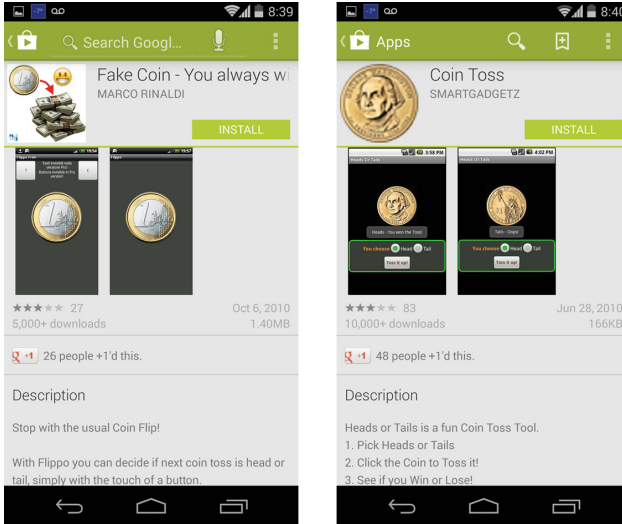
8:39

Search Googl...

Fake Coin - You always w

MARCO RINALDI

INSTALL

Flippo Free

Flippo

27

Oct 6, 2010

5,000+ downloads

1.40MB

+1 26 people +1'd this.

Description

Stop with the usual Coin Flip!

With Flippo you can decide if next coin toss is head or tail, simply with the touch of a button.

8:40

Apps

Coin Toss

SMARTGADGETZ

INSTALL

3:58 PM

Heads Or Tails

Heads - You won the Toss!

You choose Head Tail

Toss it up!

4:02 PM

Heads Or Tails

Tails - Oops!

You choose Head Tail

Toss it up!

83

Jun 28, 2010

10,000+ downloads

166KB

+1 48 people +1'd this.

Description

Heads or Tails is a fun Coin Toss Tool.
1. Pick Heads or Tails
2. Click the Coin to Toss it!
3. See if you Win or Lose!